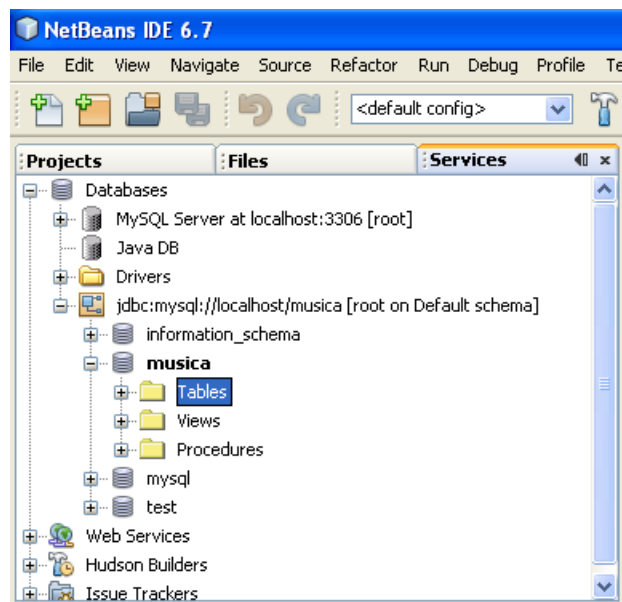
NetBeans IDE 6.7

File Edit View Navigate Source Refactor Run Debug Profile Te

<default config>

Projects Files Services

Databases
MySQL Server at localhost:3306 [root]
Java DB
Drivers
jdbc:mysql://localhost/musica [root on Default schema]
information_schema
musica
Tables
Views
Procedures
mysql
test
Web Services
Hudson Builders
Issue Trackers